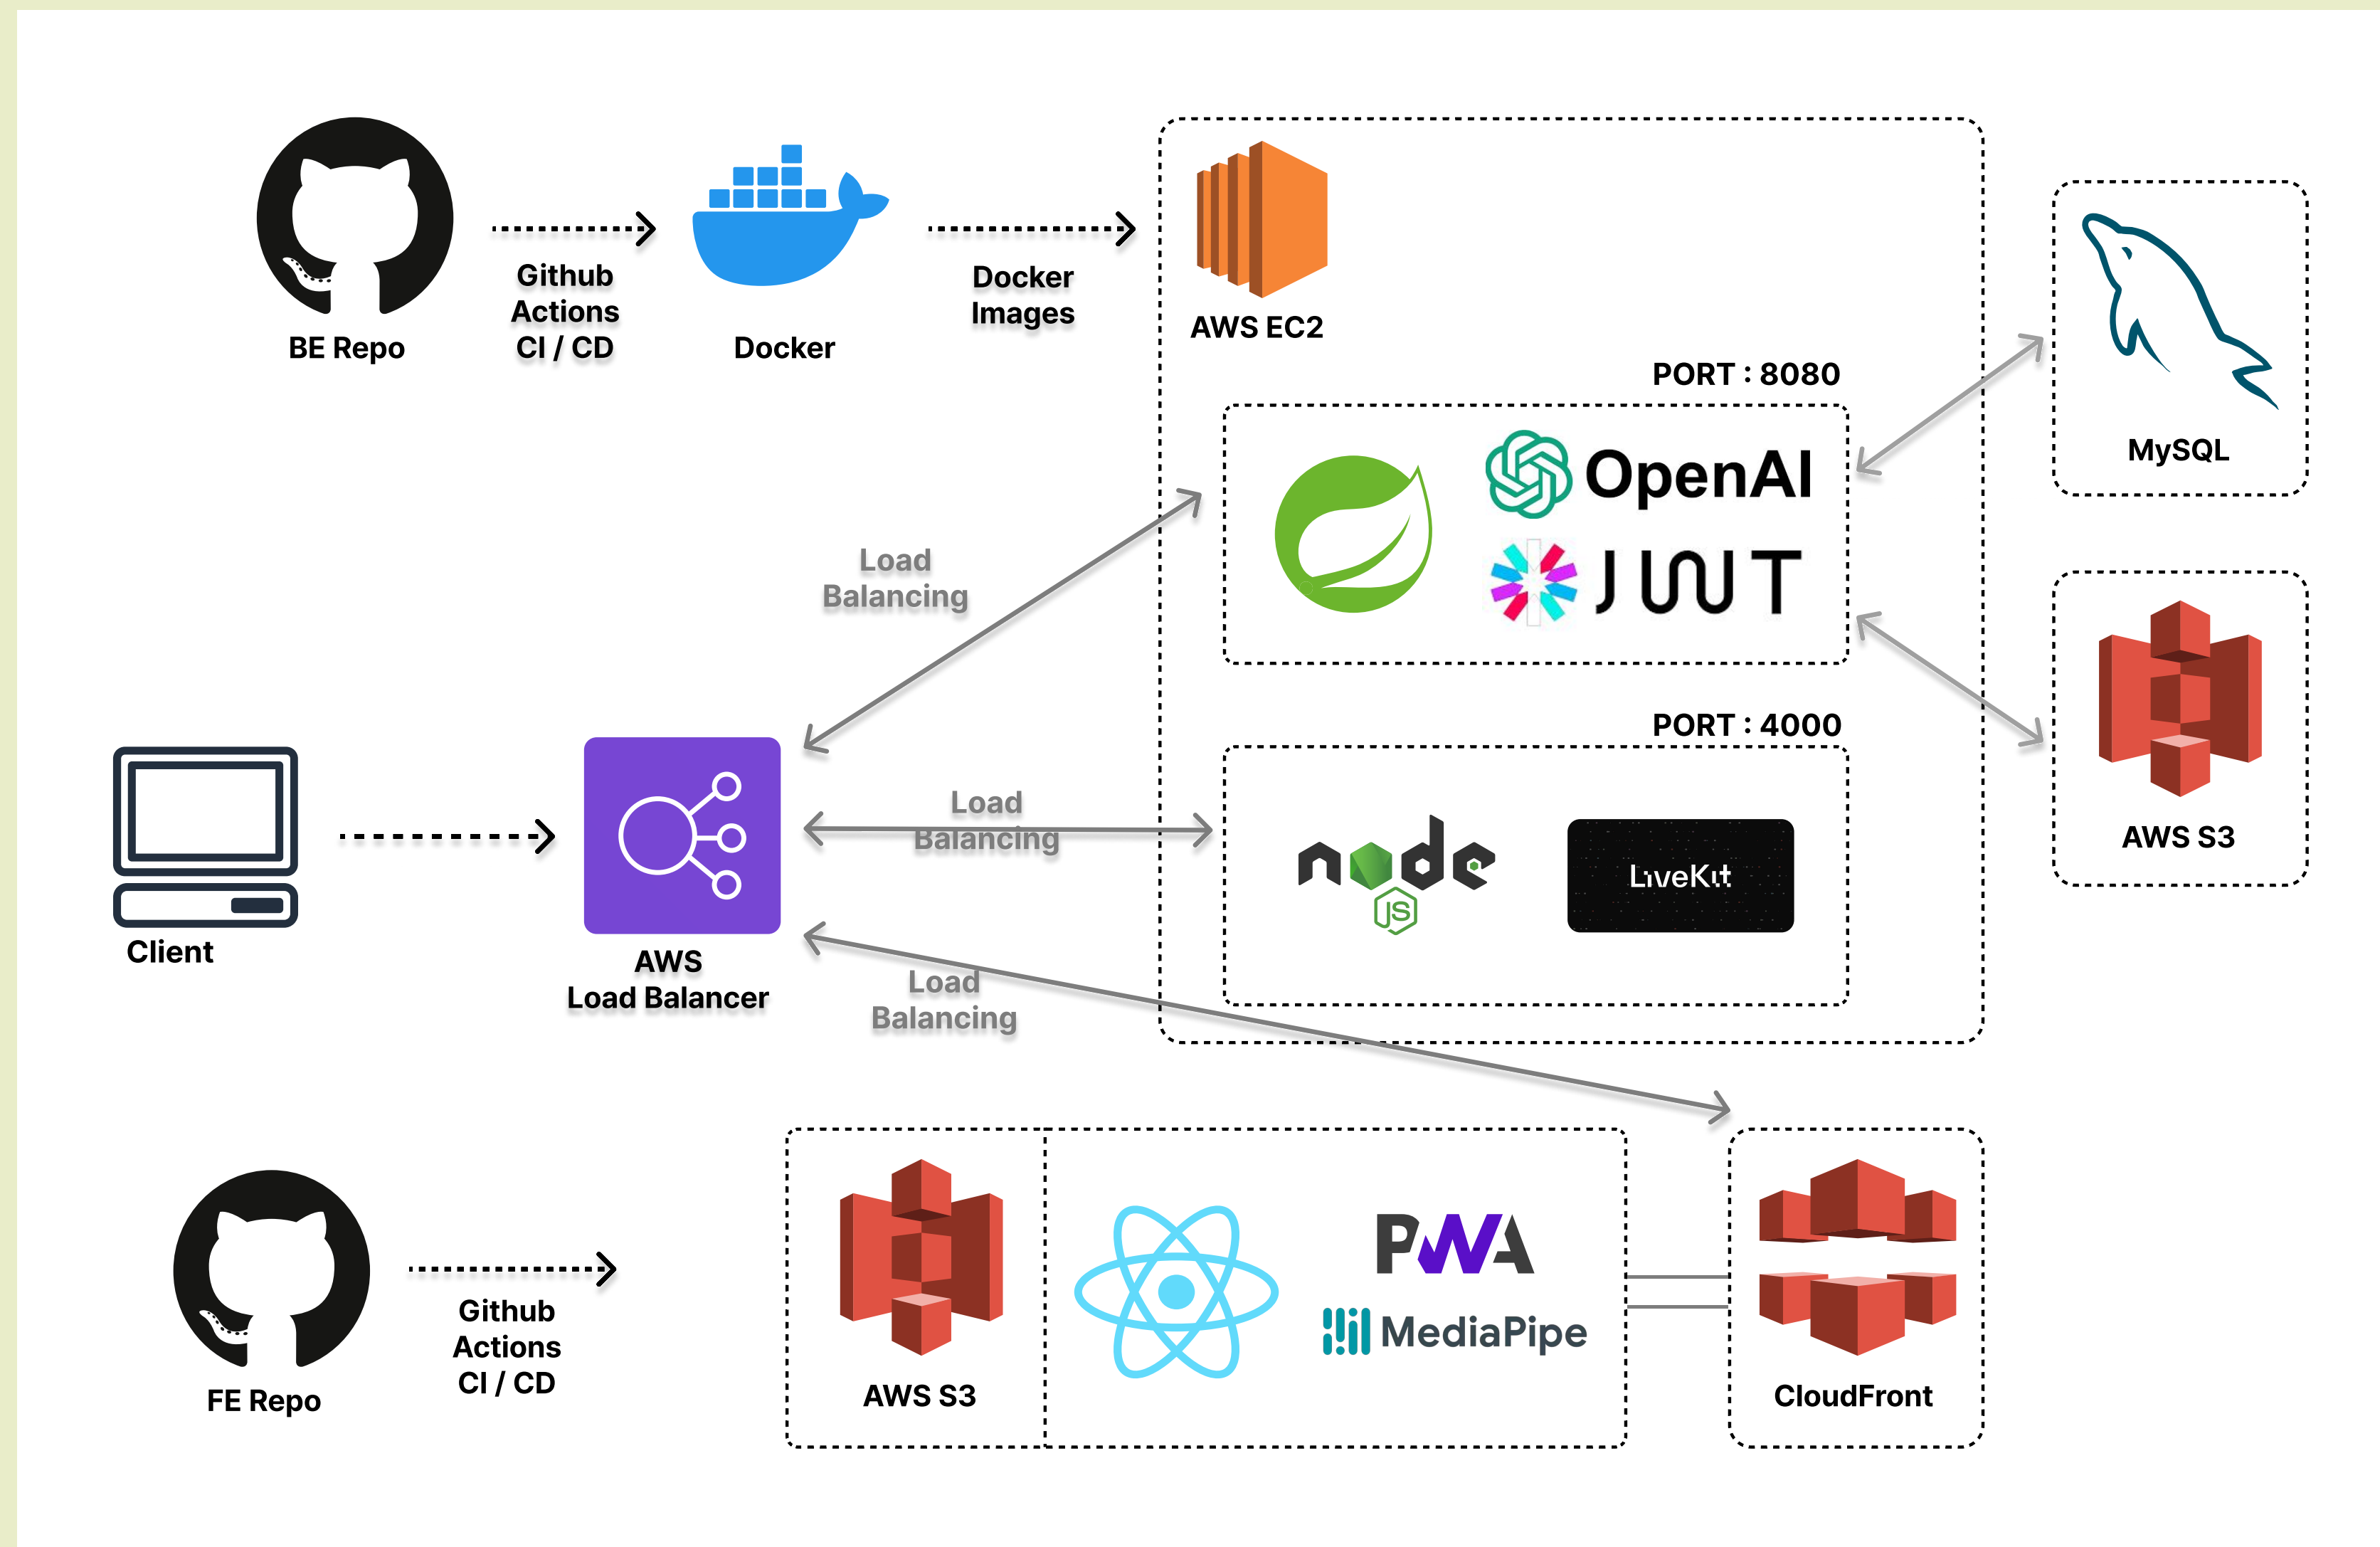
BE Repo

Github Actions CI / CD

Docker

Docker Images

AWS EC2

PORT : 8080

OpenAI

JWT

MySQL

Load Balancing

AWS S3

PORT : 4000

Client

AWS Load Balancer

Load Balancing

node JS

LiveKit

Load Balancing

FE Repo

Github Actions CI / CD

AWS S3

PWA

MediaPipe

CloudFront